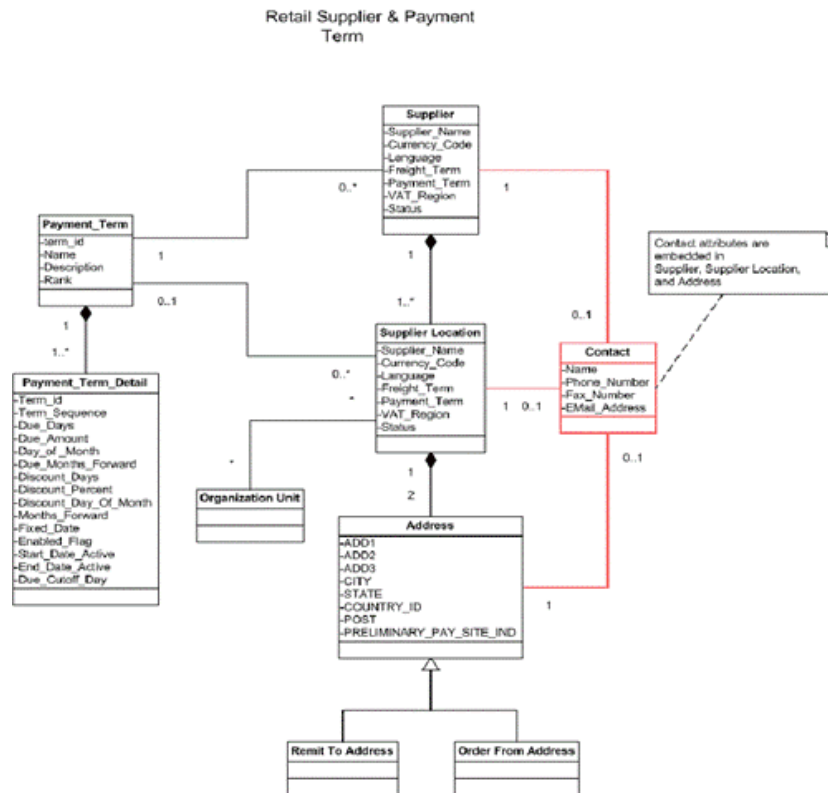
Retail Supplier & Payment Term

Supplier
-Supplier_Name
-Currency_Code
-Language
-Freight_Term
-Payment_Term
-VAT_Region
-Status

0..*

1

Payment_Term
-term_id
-Name
-Description
-Rank

1

0..1

1

1..*

Contact attributes are embedded in Supplier, Supplier Location, and Address

0..1

1

1..*

Supplier Location
-Supplier_Name
-Currency_Code
-Language
-Freight_Term
-Payment_Term
-VAT_Region
-Status

0..*

*

Contact
-Name
-Phone_Number
-Fax_Number
-EMail_Address

1 0..1

Payment_Term_Detail
-Term_id
-Term_Sequence
-Due_Days
-Due_Amount
-Day_of_Month
-Due_Months_Forward
-Discount_Days
-Discount_Percent
-Discount_Day_Of_Month
-Months_Forward
-Fixed_Date
-Enabled_Flag
-Start_Date_Active
-End_Date_Active
-Due_Cutoff_Day

*

Organization Unit

1

2

0..1

Address
-ADD1
-ADD2
-ADD3
-CITY
-STATE
-COUNTRY_ID
-POST
-PRELIMINARY_PAY_SITE_IND

1

Remit To Address

Order From Address